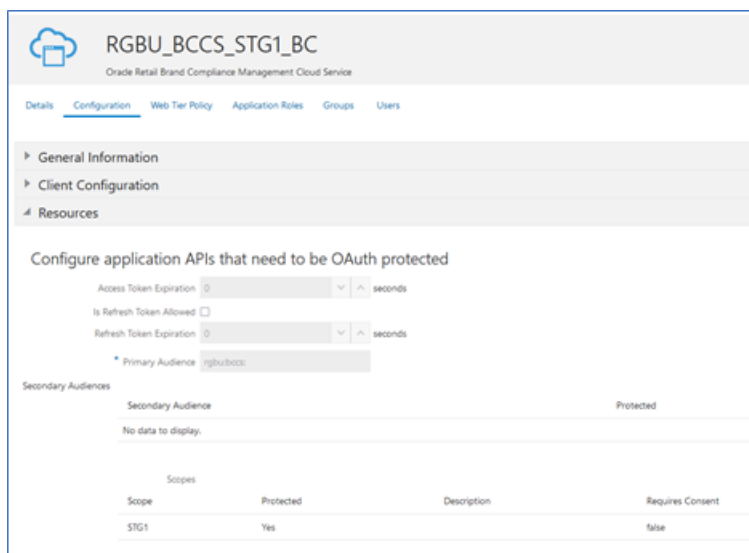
RGBU_BCCS_STG1_BC

Oracle Retail Brand Compliance Management Cloud Service

Details Configuration Web Tier Policy Application Roles Groups Users

General Information

Client Configuration

Resources

Configure application APIs that need to be OAuth protected

Access Token Expiration 0 seconds

Is Refresh Token Allowed

Refresh Token Expiration 0 seconds

* Primary Audience rgbu:bccs:

Secondary Audiences

| Secondary Audience | Protected |
|---|---|
| No data to display. | |

Scopes

| Scope | Protected | Description | Requires Consent |
|---|---|---|---|
| STG1 | Yes | | false |